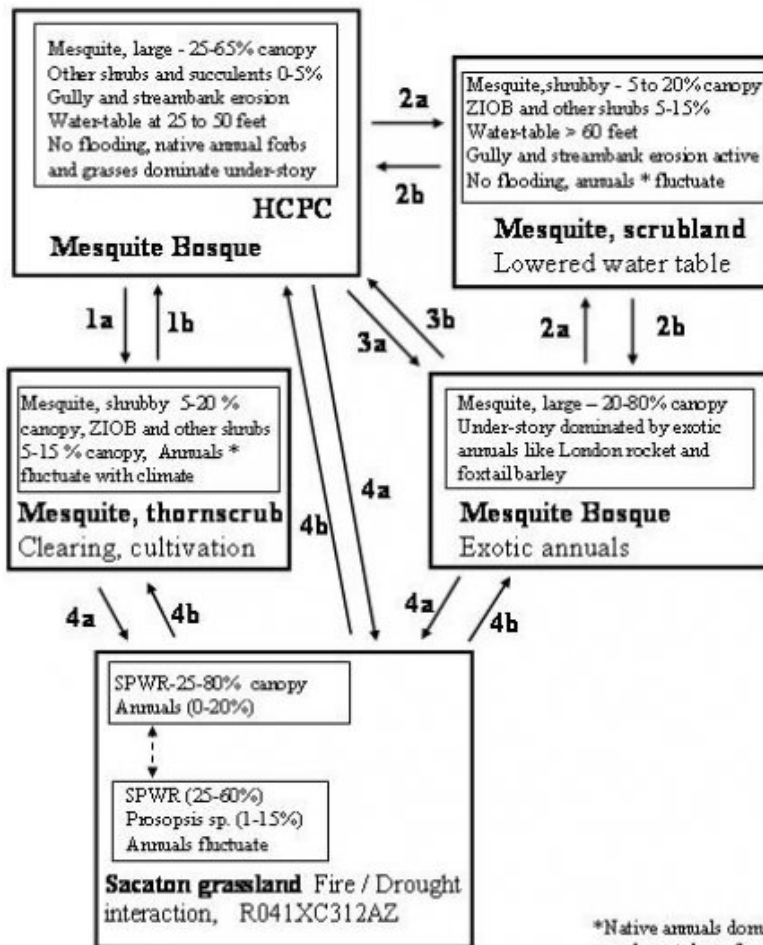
Mesquite, large - 25-65% canopy
Other shrubs and succulents 0-5%
Gully and streambank erosion
Water-table at 25 to 50 feet
No flooding, native annual forbs and grasses dominate under-story

HCPC

Mesquite Bosque

2a

2b

Mesquite,shrubby - 5 to 20% canopy
ZIOB and other shrubs 5-15%
Water-table > 60 feet
Gully and streambank erosion active
No flooding, annuals * fluctuate

Mesquite, scrubland
Lowered water table

1a

1b

3b

3a

2a

2b

Mesquite, shrubby 5-20 % canopy, ZIOB and other shrubs 5-15 % canopy, Annuals * fluctuate with climate

Mesquite, thornscrub
Clearing, cultivation

4b

4a

Mesquite, large – 20-80% canopy
Under-story dominated by exotic annuals like London rocket and foxtail barley

Mesquite Bosque
Exotic annuals

4a

4b

4a

4b

SPWR-25-80% canopy
Annuals (0-20%)

SPWR (25-60%)
Prosopsis sp. (1-15%)
Annuals fluctuate

Sacaton grassland Fire / Drought interaction, R041XC312AZ

*Native annuals dom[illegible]
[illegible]